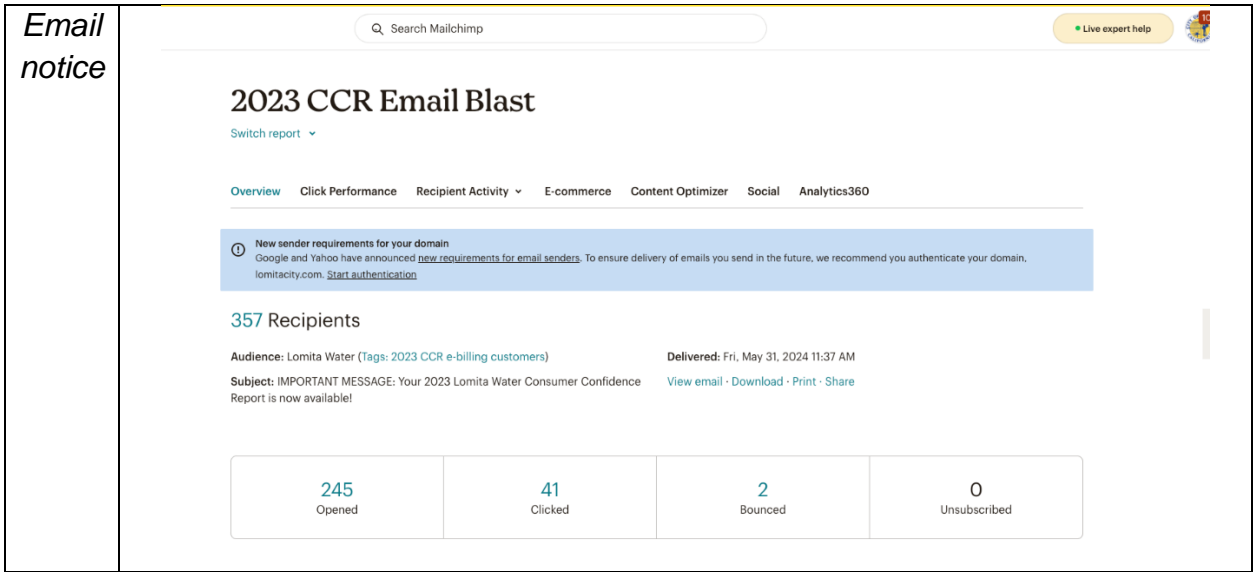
Email notice

Search Mailchimp

Live expert help

2023 CCR Email Blast

Switch report

Overview Click Performance Recipient Activity E-commerce Content Optimizer Social Analytics360

New sender requirements for your domain
Google and Yahoo have announced new requirements for email senders. To ensure delivery of emails you send in the future, we recommend you authenticate your domain, lomitacity.com. Start authentication

357 Recipients

Audience: Lomita Water (Tags: 2023 CCR e-billing customers)

Subject: IMPORTANT MESSAGE: Your 2023 Lomita Water Consumer Confidence Report is now available!

Delivered: Fri, May 31, 2024 11:37 AM

View email · Download · Print · Share

| 245 Opened | 41 Clicked | 2 Bounced | 0 Unsubscribed |
|---|---|---|---|